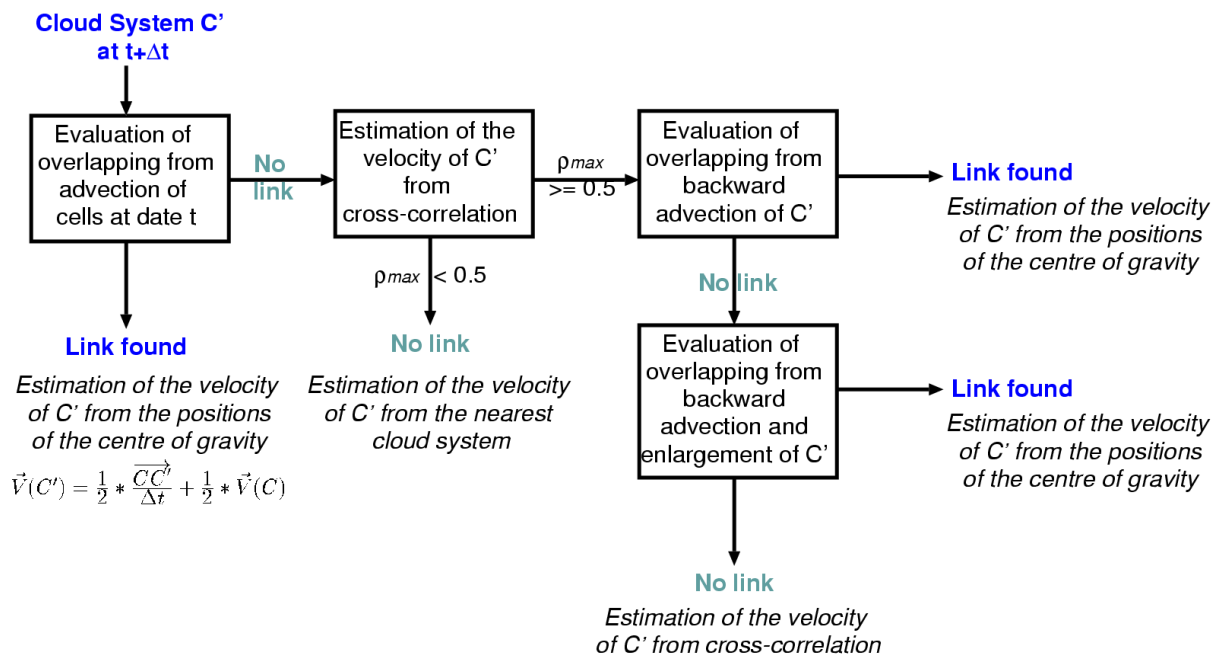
Cloud System C' at t+$\Delta$t

Evaluation of overlapping from advection of cells at date t

No link

Estimation of the velocity of C' from cross-correlation

$\rho_{max}$ >= 0.5

Evaluation of overlapping from backward advection of C'

Link found

Estimation of the velocity of C' from the positions of the centre of gravity

$\rho_{max}$ < 0.5

No link

Link found

Estimation of the velocity of C' from the positions of the centre of gravity

$\vec{V}(C') = \frac{1}{2} * \frac{\overrightarrow{CC'}}{\Delta t} + \frac{1}{2} * \vec{V}(C)$

No link

Estimation of the velocity of C' from the nearest cloud system

Evaluation of overlapping from backward advection and enlargement of C'

Link found

Estimation of the velocity of C' from the positions of the centre of gravity

No link

Estimation of the velocity of C' from cross-correlation